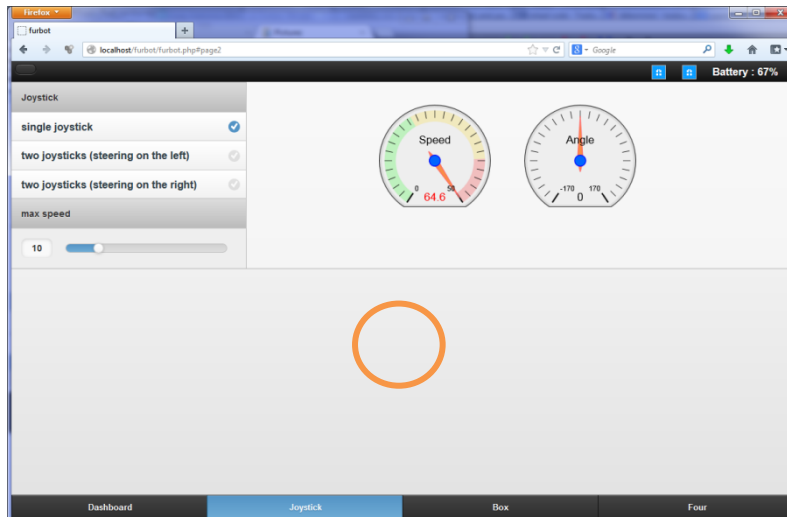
Firefox
furbot
+
localhost/furbot/furbot.php#page2
Google
Battery : 67%
Joystick
single joystick
two joysticks (steering on the left)
two joysticks (steering on the right)
max speed
10
Speed
0
50
64.6
Angle
-170
170
0
Dashboard
Joystick
Box
Four